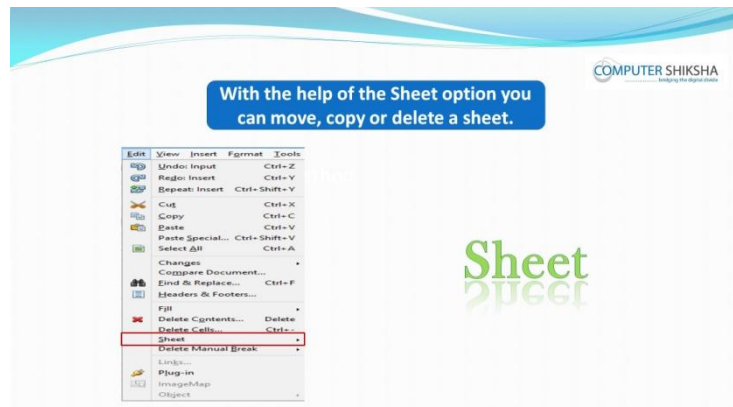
COMPUTER SHIKSHA
bridging the digital divide

With the help of the Sheet option you can move, copy or delete a sheet.

Edit View Insert Format Tools
Undo: Input Ctrl+Z
Redo: Insert Ctrl+Y
Repeat: Insert Ctrl+Shift+Y
Cut Ctrl+X
Copy Ctrl+C
Paste Ctrl+V
Paste Special... Ctrl+Shift+V
Select All Ctrl+A
Changes
Compare Document...
Find & Replace... Ctrl+F
Headers & Footers...
Fill
Delete Contents... Delete
Delete Cells... Ctrl+-
Sheet
Delete Manual Break
Links...
Plug-in
ImageMap
Object

Sheet